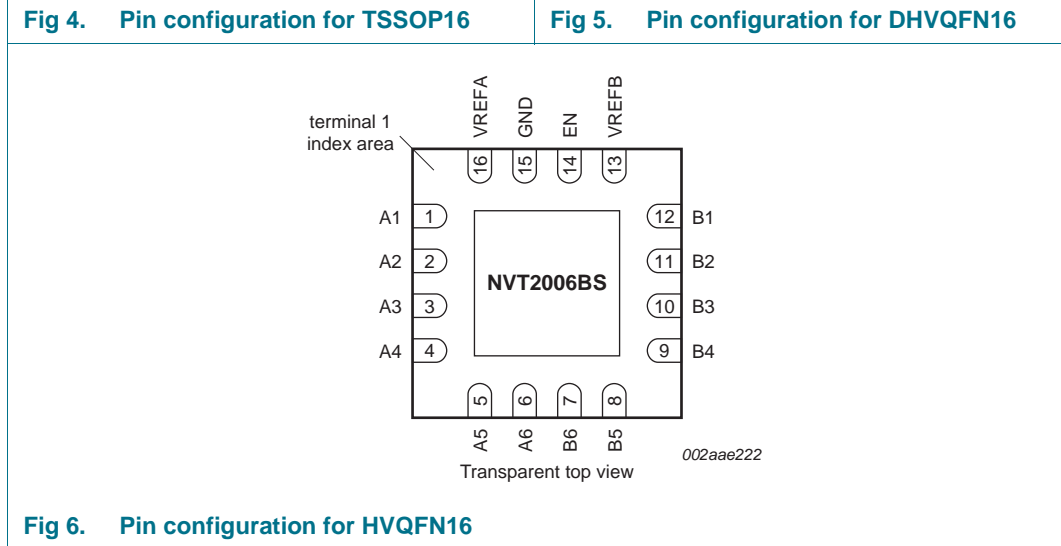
Fig 4. Pin configuration for TSSOP16

Fig 5. Pin configuration for DHVQFN16

terminal 1 index area

VREFA
GND
EN
VREFB

16
15
14
13

A1 1
A2 2
A3 3
A4 4

12 B1
11 B2
10 B3
9 B4

NVT2006BS

5
6
7
8

A5
A6
B6
B5

002aae222

Transparent top view

Fig 6. Pin configuration for HVQFN16